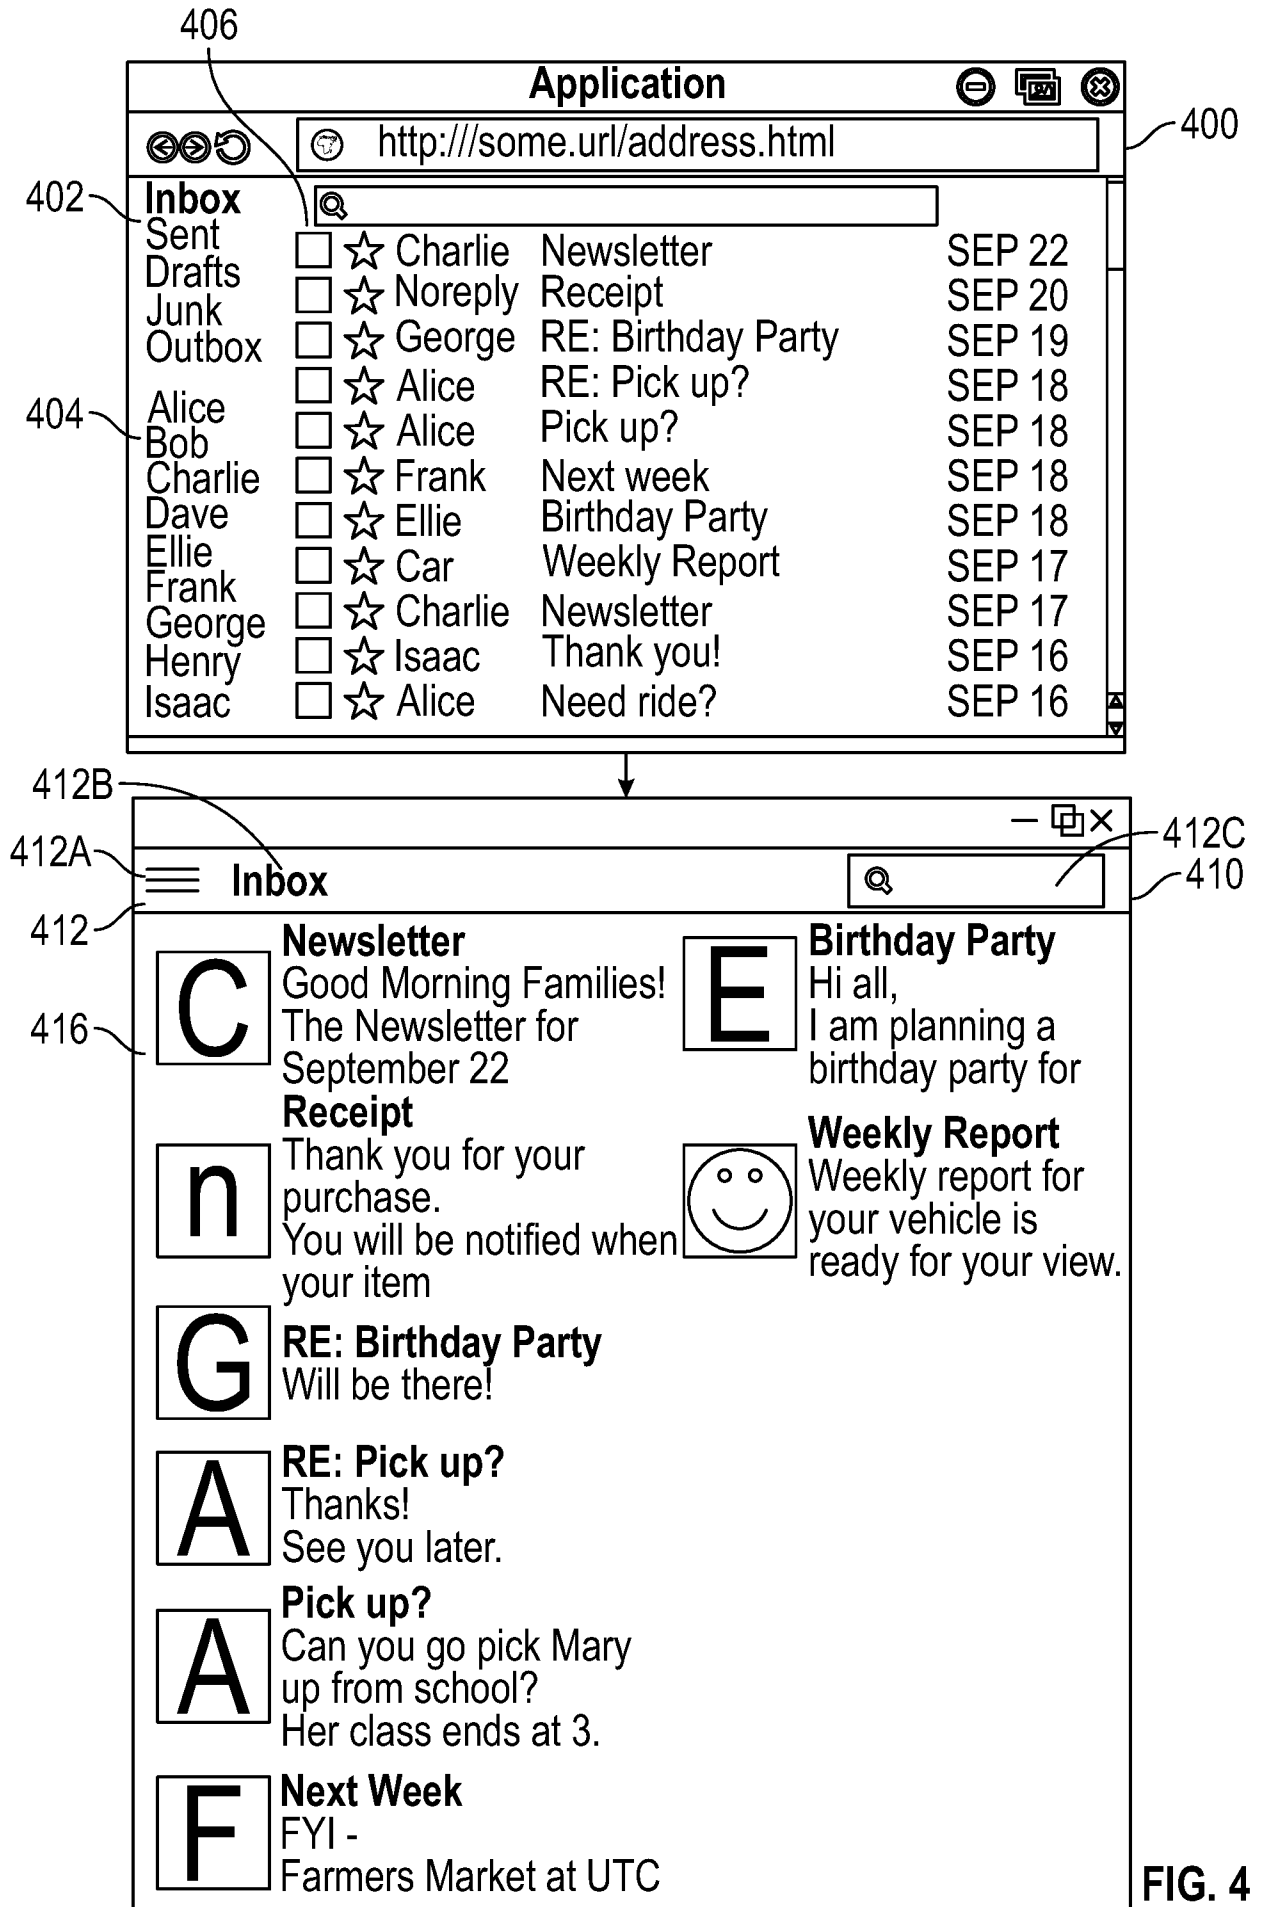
406

Application

400

http:///some.url/address.html

402

Inbox
Sent
Drafts
Junk
Outbox

404

Alice
Bob
Charlie
Dave
Ellie
Frank
George
Henry
Isaac

| | | | |
|---|---|---|---|
| ☐ ☆ | Charlie | Newsletter | SEP 22 |
| ☐ ☆ | Noreply | Receipt | SEP 20 |
| ☐ ☆ | George | RE: Birthday Party | SEP 19 |
| ☐ ☆ | Alice | RE: Pick up? | SEP 18 |
| ☐ ☆ | Alice | Pick up? | SEP 18 |
| ☐ ☆ | Frank | Next week | SEP 18 |
| ☐ ☆ | Ellie | Birthday Party | SEP 18 |
| ☐ ☆ | Car | Weekly Report | SEP 17 |
| ☐ ☆ | Charlie | Newsletter | SEP 17 |
| ☐ ☆ | Isaac | Thank you! | SEP 16 |
| ☐ ☆ | Alice | Need ride? | SEP 16 |

412B

412A

Inbox

412C

410

412

416

C
Newsletter
Good Morning Families!
The Newsletter for
September 22

n
Receipt
Thank you for your
purchase.
You will be notified when
your item

G
RE: Birthday Party
Will be there!

A
RE: Pick up?
Thanks!
See you later.

A
Pick up?
Can you go pick Mary
up from school?
Her class ends at 3.

F
Next Week
FYI -
Farmers Market at UTC

E
Birthday Party
Hi all,
I am planning a
birthday party for

Weekly Report
Weekly report for
your vehicle is
ready for your view.

FIG. 4